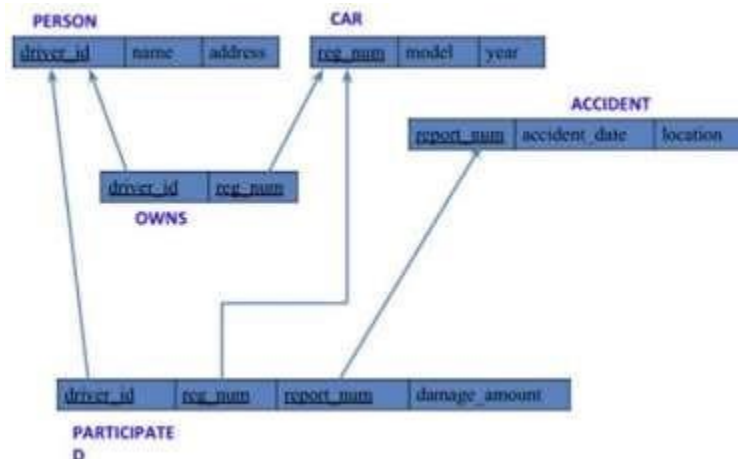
PERSON

| driver_id | name | address |
|---|---|---|

CAR

| reg_num | model | year |
|---|---|---|

ACCIDENT

| report_num | accident_date | location |
|---|---|---|

| driver_id | reg_num |
|---|---|

OWNS

| driver_id | reg_num | report_num | damage_amount |
|---|---|---|---|

PARTICIPATE
D